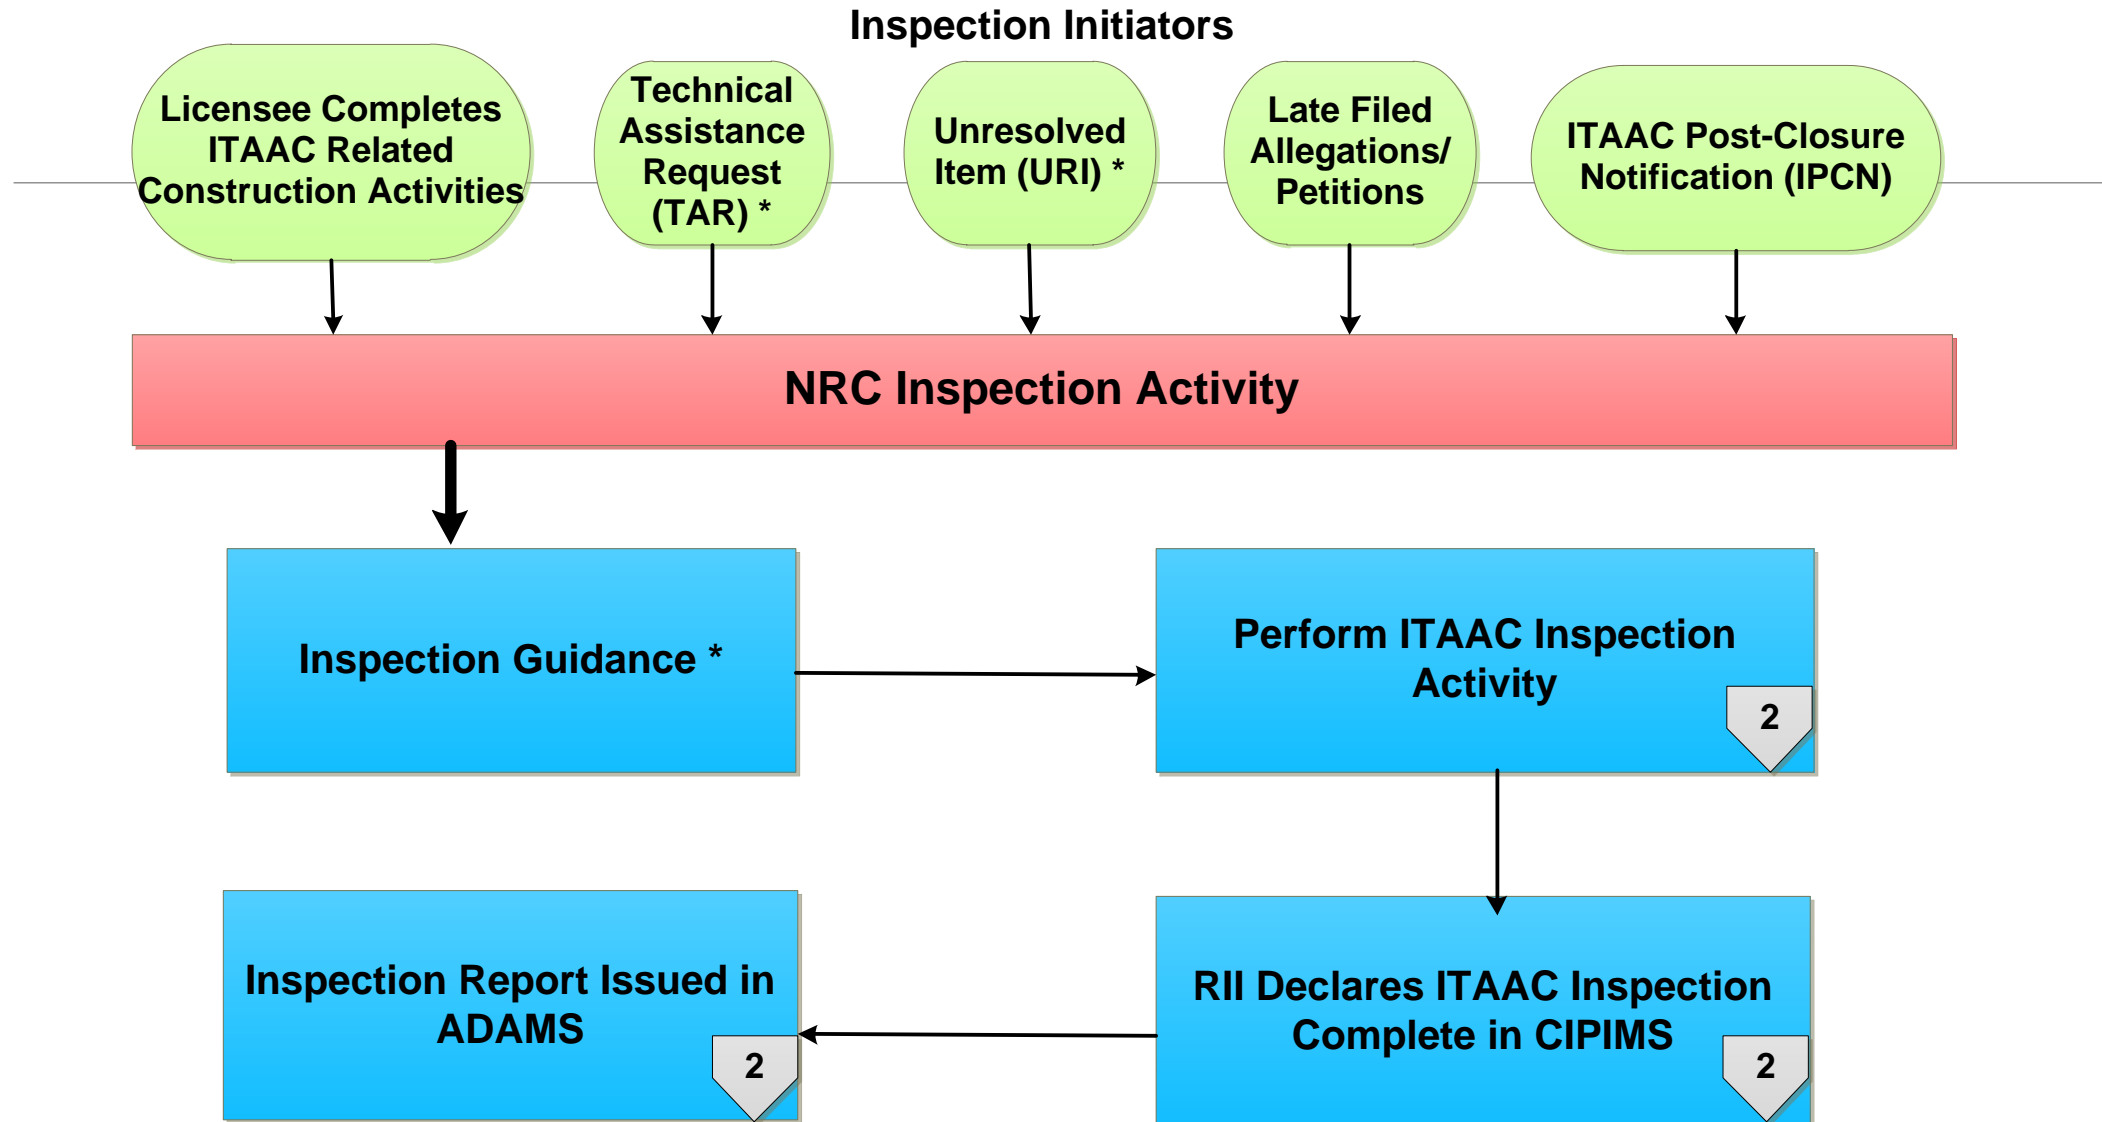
Inspection Initiators

Licensee Completes ITAAC Related Construction Activities

Technical Assistance Request (TAR) *

Unresolved Item (URI) *

Late Filed Allegations/ Petitions

ITAAC Post-Closure Notification (IPCN)

NRC Inspection Activity

Inspection Guidance *

Perform ITAAC Inspection Activity

2

Inspection Report Issued in ADAMS

2

RII Declares ITAAC Inspection Complete in CIPIMS

2